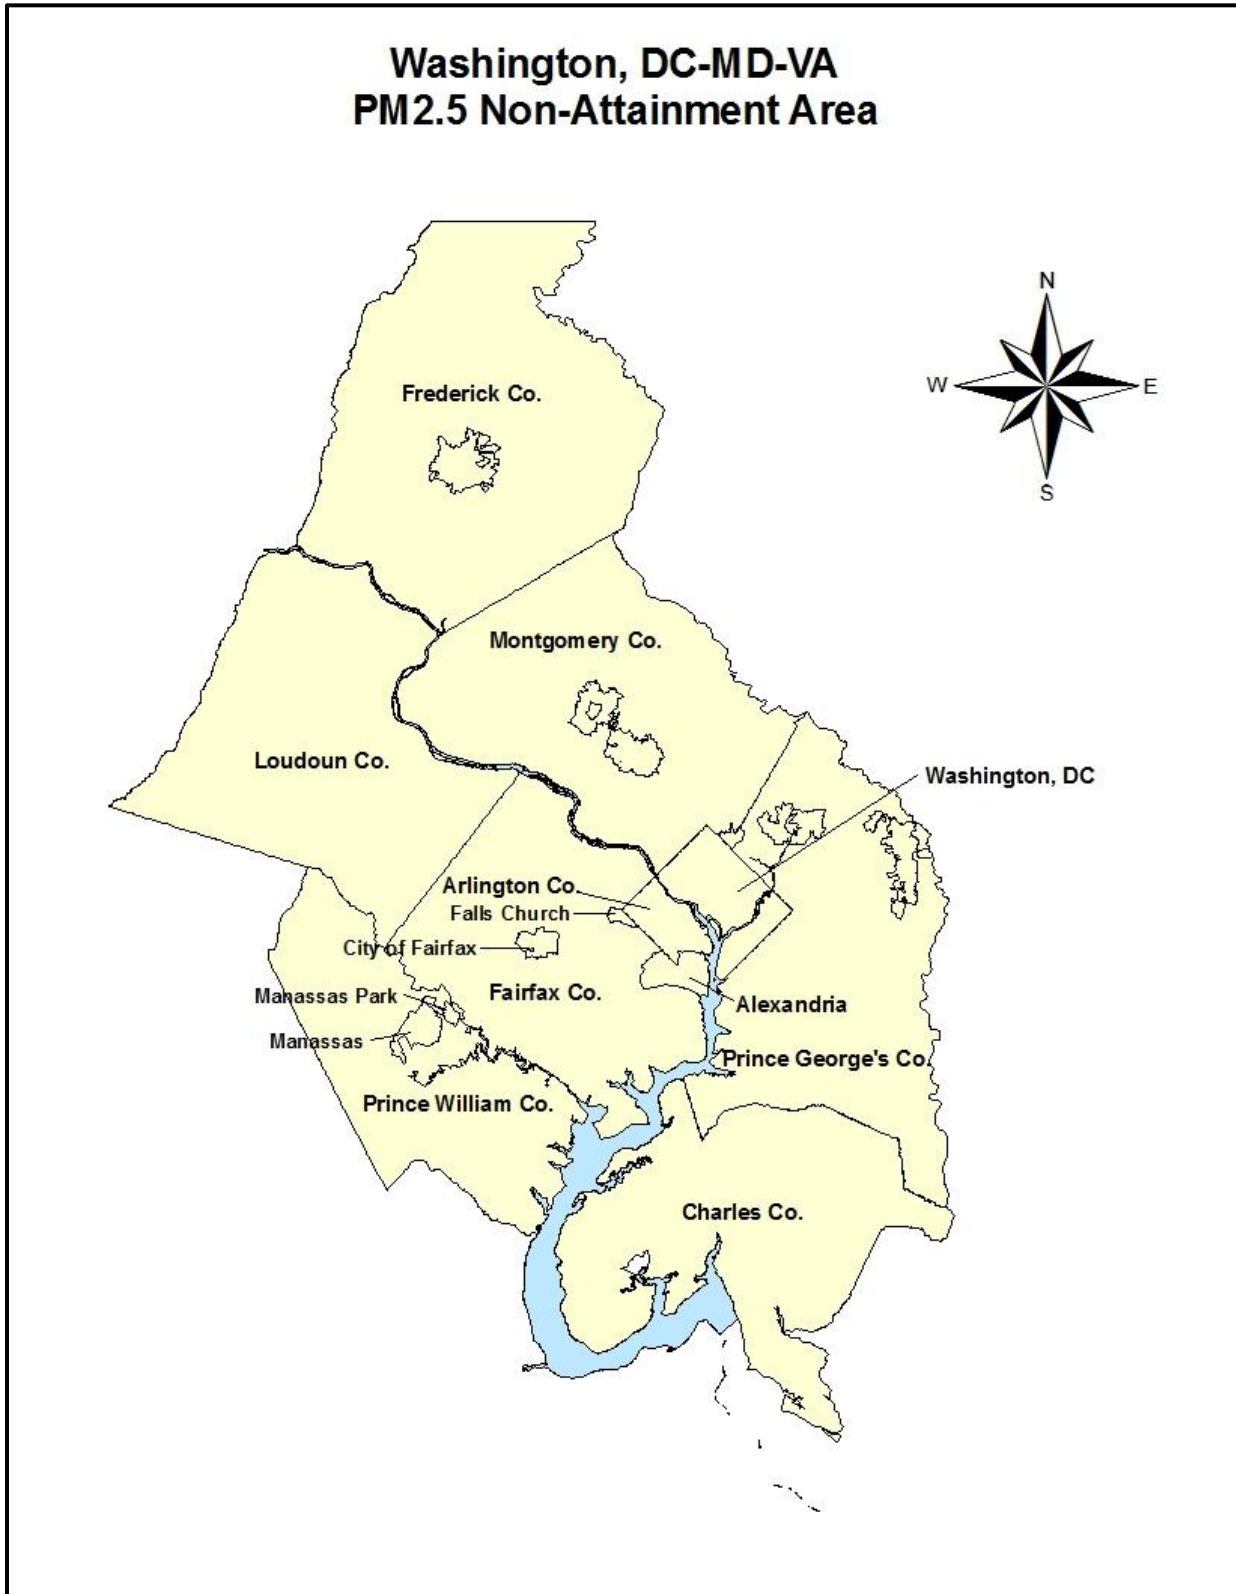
Washington, DC-MD-VA
PM2.5 Non-Attainment Area

N
W
E
S

Frederick Co.

Montgomery Co.

Loudoun Co.

Washington, DC

Arlington Co.

Falls Church

City of Fairfax

Manassas Park

Fairfax Co.

Alexandria

Manassas

Prince George's Co.

Prince William Co.

Charles Co.